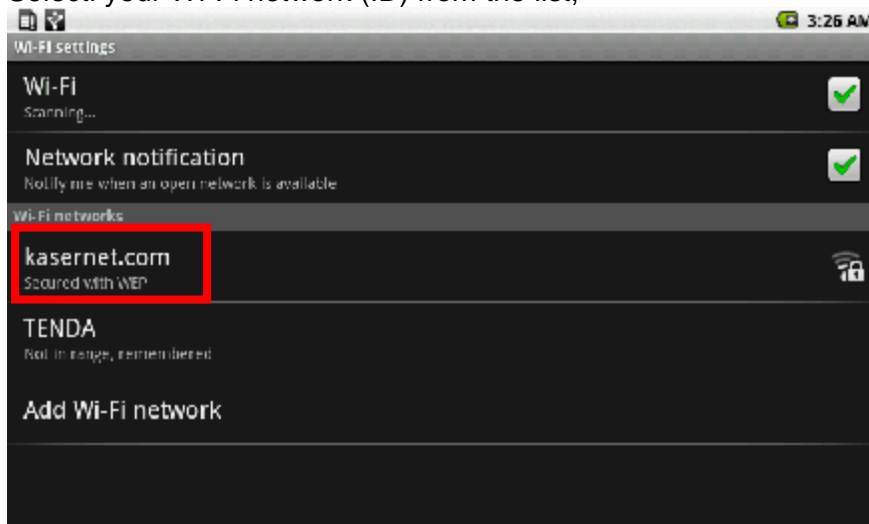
Select your Wi-Fi network (ID) from the list,

3:26 AM

Wi-Fi settings

Wi-Fi
Scanning...

Network notification
Notify me when an open network is available

Wi-Fi networks

kasernet.com
Secured with WEP

TENDA
Not in range, remembered

Add Wi-Fi network